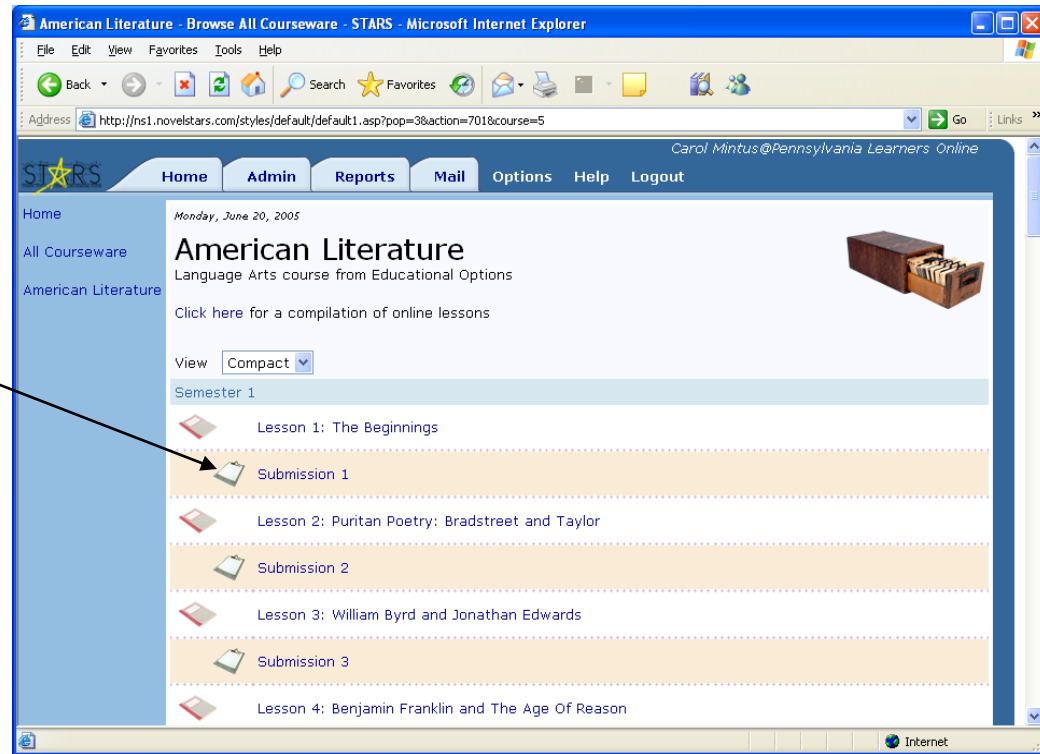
American Literature - Browse All Courseware - STARS - Microsoft Internet Explorer

File Edit View Favorites Tools Help

Back Search Favorites

Address http://ns1.novelstars.com/styles/default/default1.asp?pop=3&action=701&course=5 Go Links

Carol Mintus@Pennsylvania Learners Online

STARS Home Admin Reports Mail Options Help Logout

Home

All Courseware

American Literature

Monday, June 20, 2005

American Literature

Language Arts course from Educational Options

Click here for a compilation of online lessons

View Compact

Semester 1

Lesson 1: The Beginnings

Submission 1

Lesson 2: Puritan Poetry: Bradstreet and Taylor

Submission 2

Lesson 3: William Byrd and Jonathan Edwards

Submission 3

Lesson 4: Benjamin Franklin and The Age Of Reason

Internet